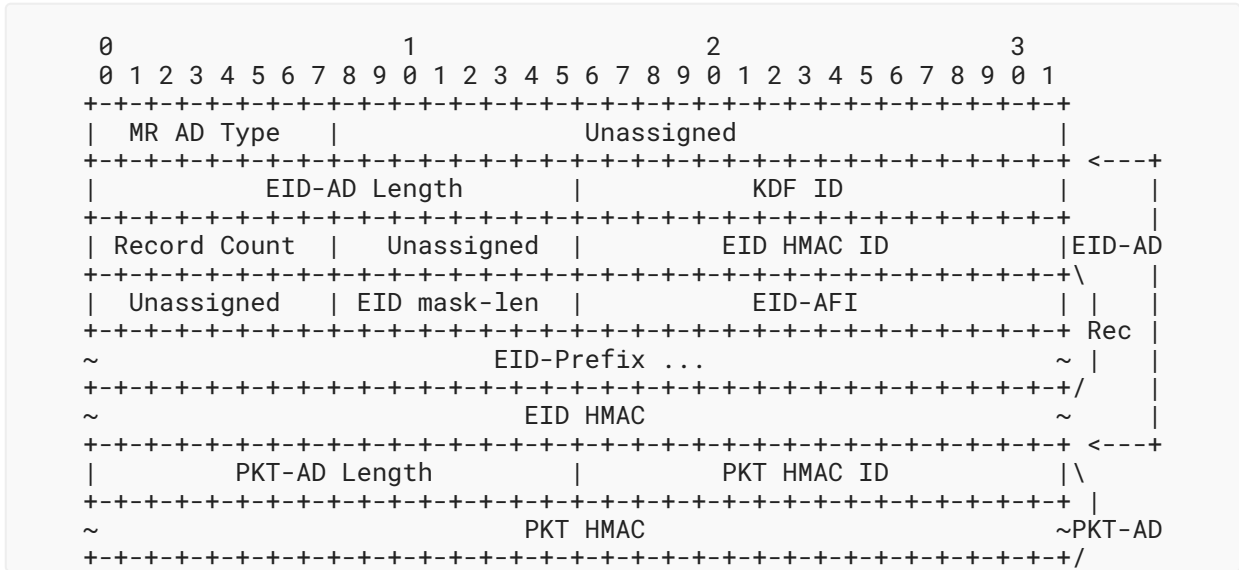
```
 0                   1                   2                   3
 0 1 2 3 4 5 6 7 8 9 0 1 2 3 4 5 6 7 8 9 0 1 2 3 4 5 6 7 8 9 0 1
+-+-+-+-+-+-+-+-+-+-+-+-+-+-+-+-+-+-+-+-+-+-+-+-+-+-+-+-+-+-+-+-+
|  MR AD Type   |                 Unassigned                    |
+-+-+-+-+-+-+-+-+-+-+-+-+-+-+-+-+-+-+-+-+-+-+-+-+-+-+-+-+-+-+-+-+ <---+
|         EID-AD Length         |             KDF ID            |     |
+-+-+-+-+-+-+-+-+-+-+-+-+-+-+-+-+-+-+-+-+-+-+-+-+-+-+-+-+-+-+-+-+     |
| Record Count  |  Unassigned   |          EID HMAC ID          |EID-AD
+-+-+-+-+-+-+-+-+-+-+-+-+-+-+-+-+-+-+-+-+-+-+-+-+-+-+-+-+-+-+-+-+\    |
|  Unassigned   | EID mask-len  |            EID-AFI            | |   |
+-+-+-+-+-+-+-+-+-+-+-+-+-+-+-+-+-+-+-+-+-+-+-+-+-+-+-+-+-+-+-+-+ Rec |
~                          EID-Prefix ...                       ~ |   |
+-+-+-+-+-+-+-+-+-+-+-+-+-+-+-+-+-+-+-+-+-+-+-+-+-+-+-+-+-+-+-+-+/    |
~                            EID HMAC                           ~     |
+-+-+-+-+-+-+-+-+-+-+-+-+-+-+-+-+-+-+-+-+-+-+-+-+-+-+-+-+-+-+-+-+ <---+
|         PKT-AD Length         |          PKT HMAC ID          |\
+-+-+-+-+-+-+-+-+-+-+-+-+-+-+-+-+-+-+-+-+-+-+-+-+-+-+-+-+-+-+-+-+ |
~                            PKT HMAC                           ~PKT-AD
+-+-+-+-+-+-+-+-+-+-+-+-+-+-+-+-+-+-+-+-+-+-+-+-+-+-+-+-+-+-+-+-+/
```